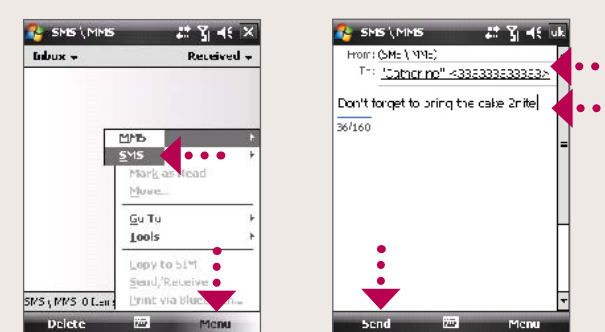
SMS \ MMS

Inbox ▾

Received ▾

MMS

SMS

Mark as Read

Move...

Go To

Tools

Copy to SIM

Send/Receive

Print via Blue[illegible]

SMS\MMS 0 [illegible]

Delete

Menu

SMS \ MMS

ok

From: SMS \ MMS

To: "Catherine" <3333333333>

Don't forget to bring the cake 2nite

36/160

Send

Menu